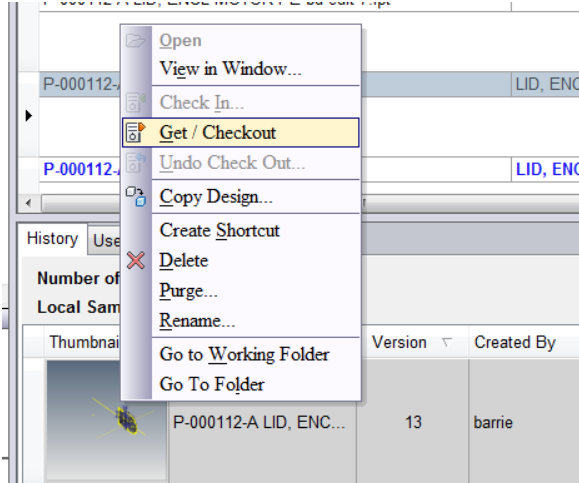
P-000112-A LID, ENCL MOTOR FL bd edit 1.ipt

P-000112-A | LID, ENC

P-000112-A | LID, ENC

History | Use

Number of

Local Sam

Thumbnail | Version | Created By

P-000112-A LID, ENC... | 13 | barrie

Open
View in Window...
Check In...
Get / Checkout
Undo Check Out...
Copy Design...
Create Shortcut
Delete
Purge...
Rename...
Go to Working Folder
Go To Folder